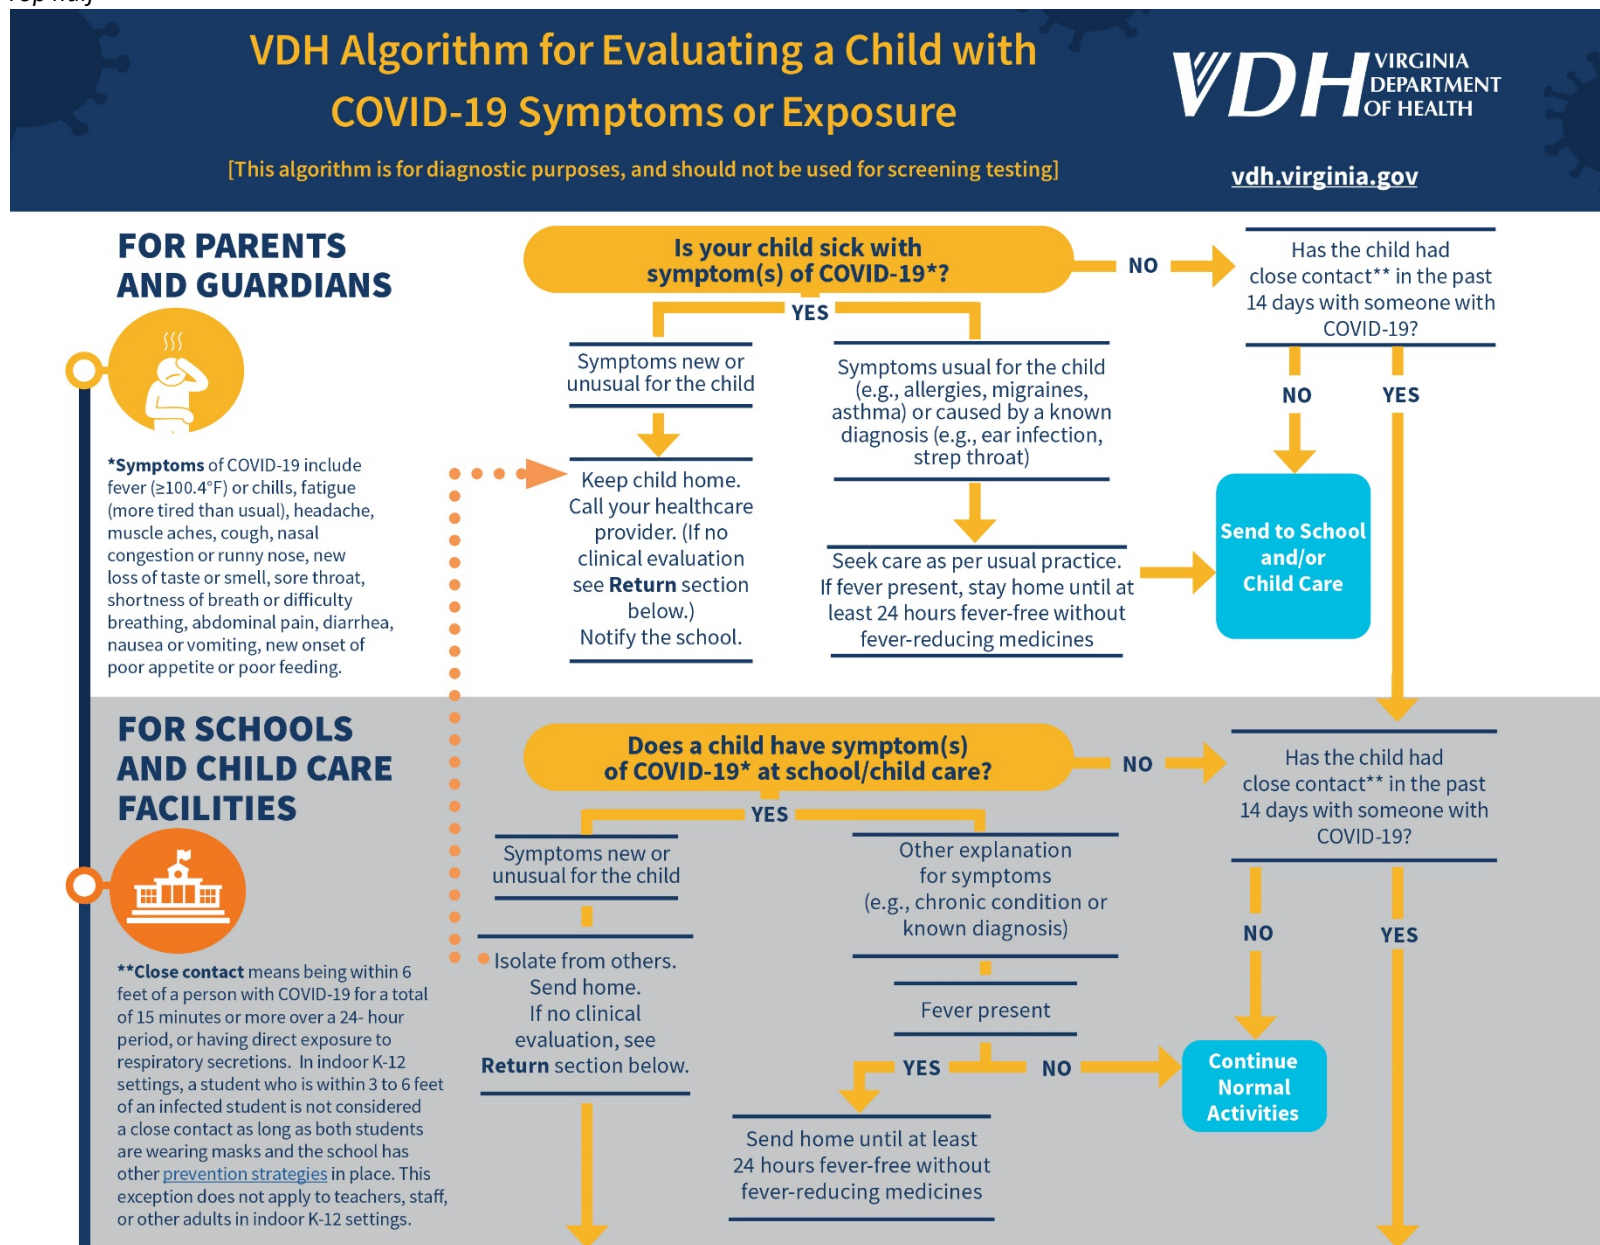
VDH Algorithm for Evaluating a Child with COVID-19 Symptoms or Exposure

[This algorithm is for diagnostic purposes, and should not be used for screening testing]

VDH VIRGINIA DEPARTMENT OF HEALTH

vdh.virginia.gov

FOR PARENTS AND GUARDIANS

*Symptoms of COVID-19 include fever (≥100.4°F) or chills, fatigue (more tired than usual), headache, muscle aches, cough, nasal congestion or runny nose, new loss of taste or smell, sore throat, shortness of breath or difficulty breathing, abdominal pain, diarrhea, nausea or vomiting, new onset of poor appetite or poor feeding.

Is your child sick with symptom(s) of COVID-19*?

NO

Has the child had close contact** in the past 14 days with someone with COVID-19?

YES

Symptoms new or unusual for the child

Keep child home. Call your healthcare provider. (If no clinical evaluation see Return section below.) Notify the school.

Symptoms usual for the child (e.g., allergies, migraines, asthma) or caused by a known diagnosis (e.g., ear infection, strep throat)

Seek care as per usual practice. If fever present, stay home until at least 24 hours fever-free without fever-reducing medicines

NO

YES

Send to School and/or Child Care

FOR SCHOOLS AND CHILD CARE FACILITIES

**Close contact means being within 6 feet of a person with COVID-19 for a total of 15 minutes or more over a 24- hour period, or having direct exposure to respiratory secretions. In indoor K-12 settings, a student who is within 3 to 6 feet of an infected student is not considered a close contact as long as both students are wearing masks and the school has other prevention strategies in place. This exception does not apply to teachers, staff, or other adults in indoor K-12 settings.

Does a child have symptom(s) of COVID-19* at school/child care?

NO

Has the child had close contact** in the past 14 days with someone with COVID-19?

YES

Symptoms new or unusual for the child

Isolate from others. Send home. If no clinical evaluation, see Return section below.

Other explanation for symptoms (e.g., chronic condition or known diagnosis)

Fever present

YES

NO

Send home until at least 24 hours fever-free without fever-reducing medicines

NO

YES

Continue Normal Activities